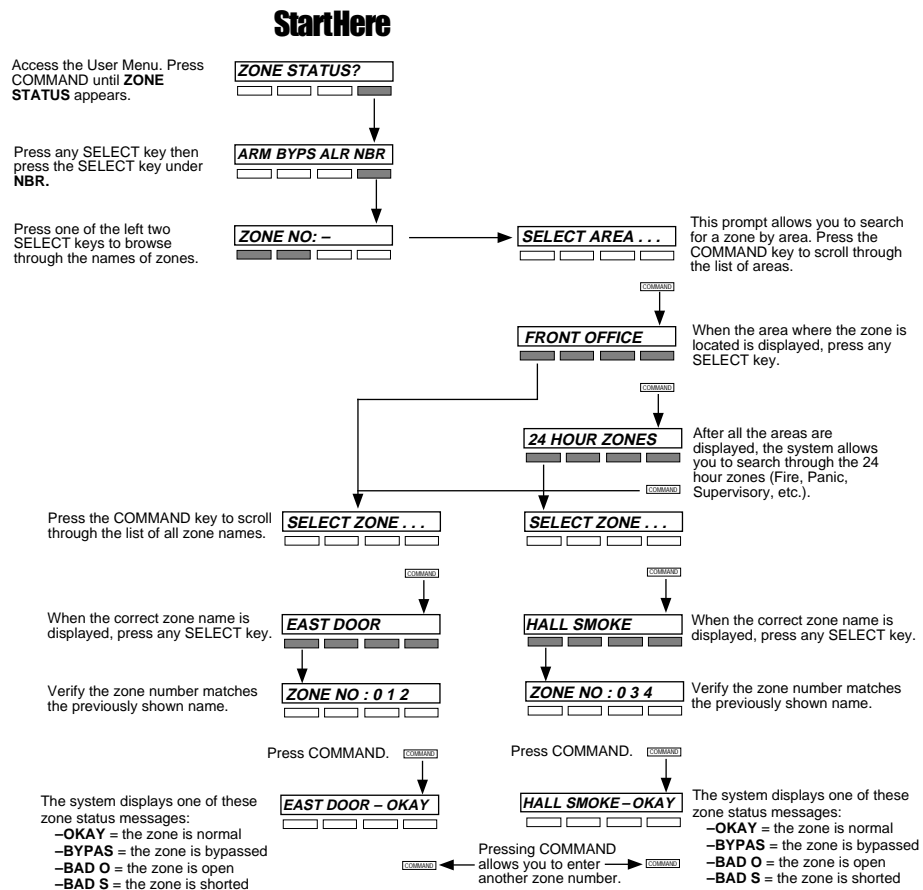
StartHere

Access the User Menu. Press COMMAND until **ZONE STATUS** appears.

ZONE STATUS?

Press any SELECT key then press the SELECT key under **NBR.**

ARM BYPS ALR NBR

Press one of the left two SELECT keys to browse through the names of zones.

ZONE NO: –

SELECT AREA . . .

This prompt allows you to search for a zone by area. Press the COMMAND key to scroll through the list of areas.

COMMAND

FRONT OFFICE

When the area where the zone is located is displayed, press any SELECT key.

COMMAND

24 HOUR ZONES

After all the areas are displayed, the system allows you to search through the 24 hour zones (Fire, Panic, Supervisory, etc.).

COMMAND

Press the COMMAND key to scroll through the list of all zone names.

SELECT ZONE . . .

SELECT ZONE . . .

COMMAND

COMMAND

When the correct zone name is displayed, press any SELECT key.

EAST DOOR

HALL SMOKE

When the correct zone name is displayed, press any SELECT key.

Verify the zone number matches the previously shown name.

ZONE NO : 0 1 2

ZONE NO : 0 3 4

Verify the zone number matches the previously shown name.

Press COMMAND. COMMAND

Press COMMAND. COMMAND

The system displays one of these zone status messages:
**–OKAY** = the zone is normal
**–BYPAS** = the zone is bypassed
**–BAD O** = the zone is open
**–BAD S** = the zone is shorted

EAST DOOR – OKAY

HALL SMOKE – OKAY

The system displays one of these zone status messages:
**–OKAY** = the zone is normal
**–BYPAS** = the zone is bypassed
**–BAD O** = the zone is open
**–BAD S** = the zone is shorted

COMMAND

Pressing COMMAND allows you to enter another zone number.

COMMAND